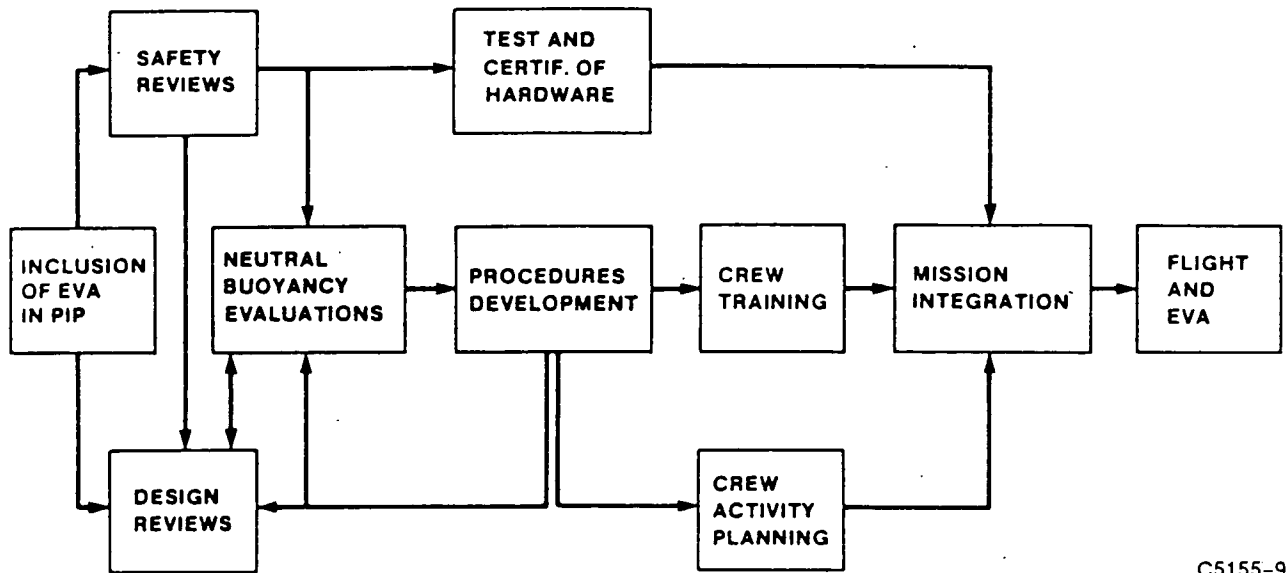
SAFETY REVIEWS

TEST AND CERTIF. OF HARDWARE

INCLUSION OF EVA IN PIP

NEUTRAL BUOYANCY EVALUATIONS

PROCEDURES DEVELOPMENT

CREW TRAINING

MISSION INTEGRATION

FLIGHT AND EVA

DESIGN REVIEWS

CREW ACTIVITY PLANNING

C5155-9